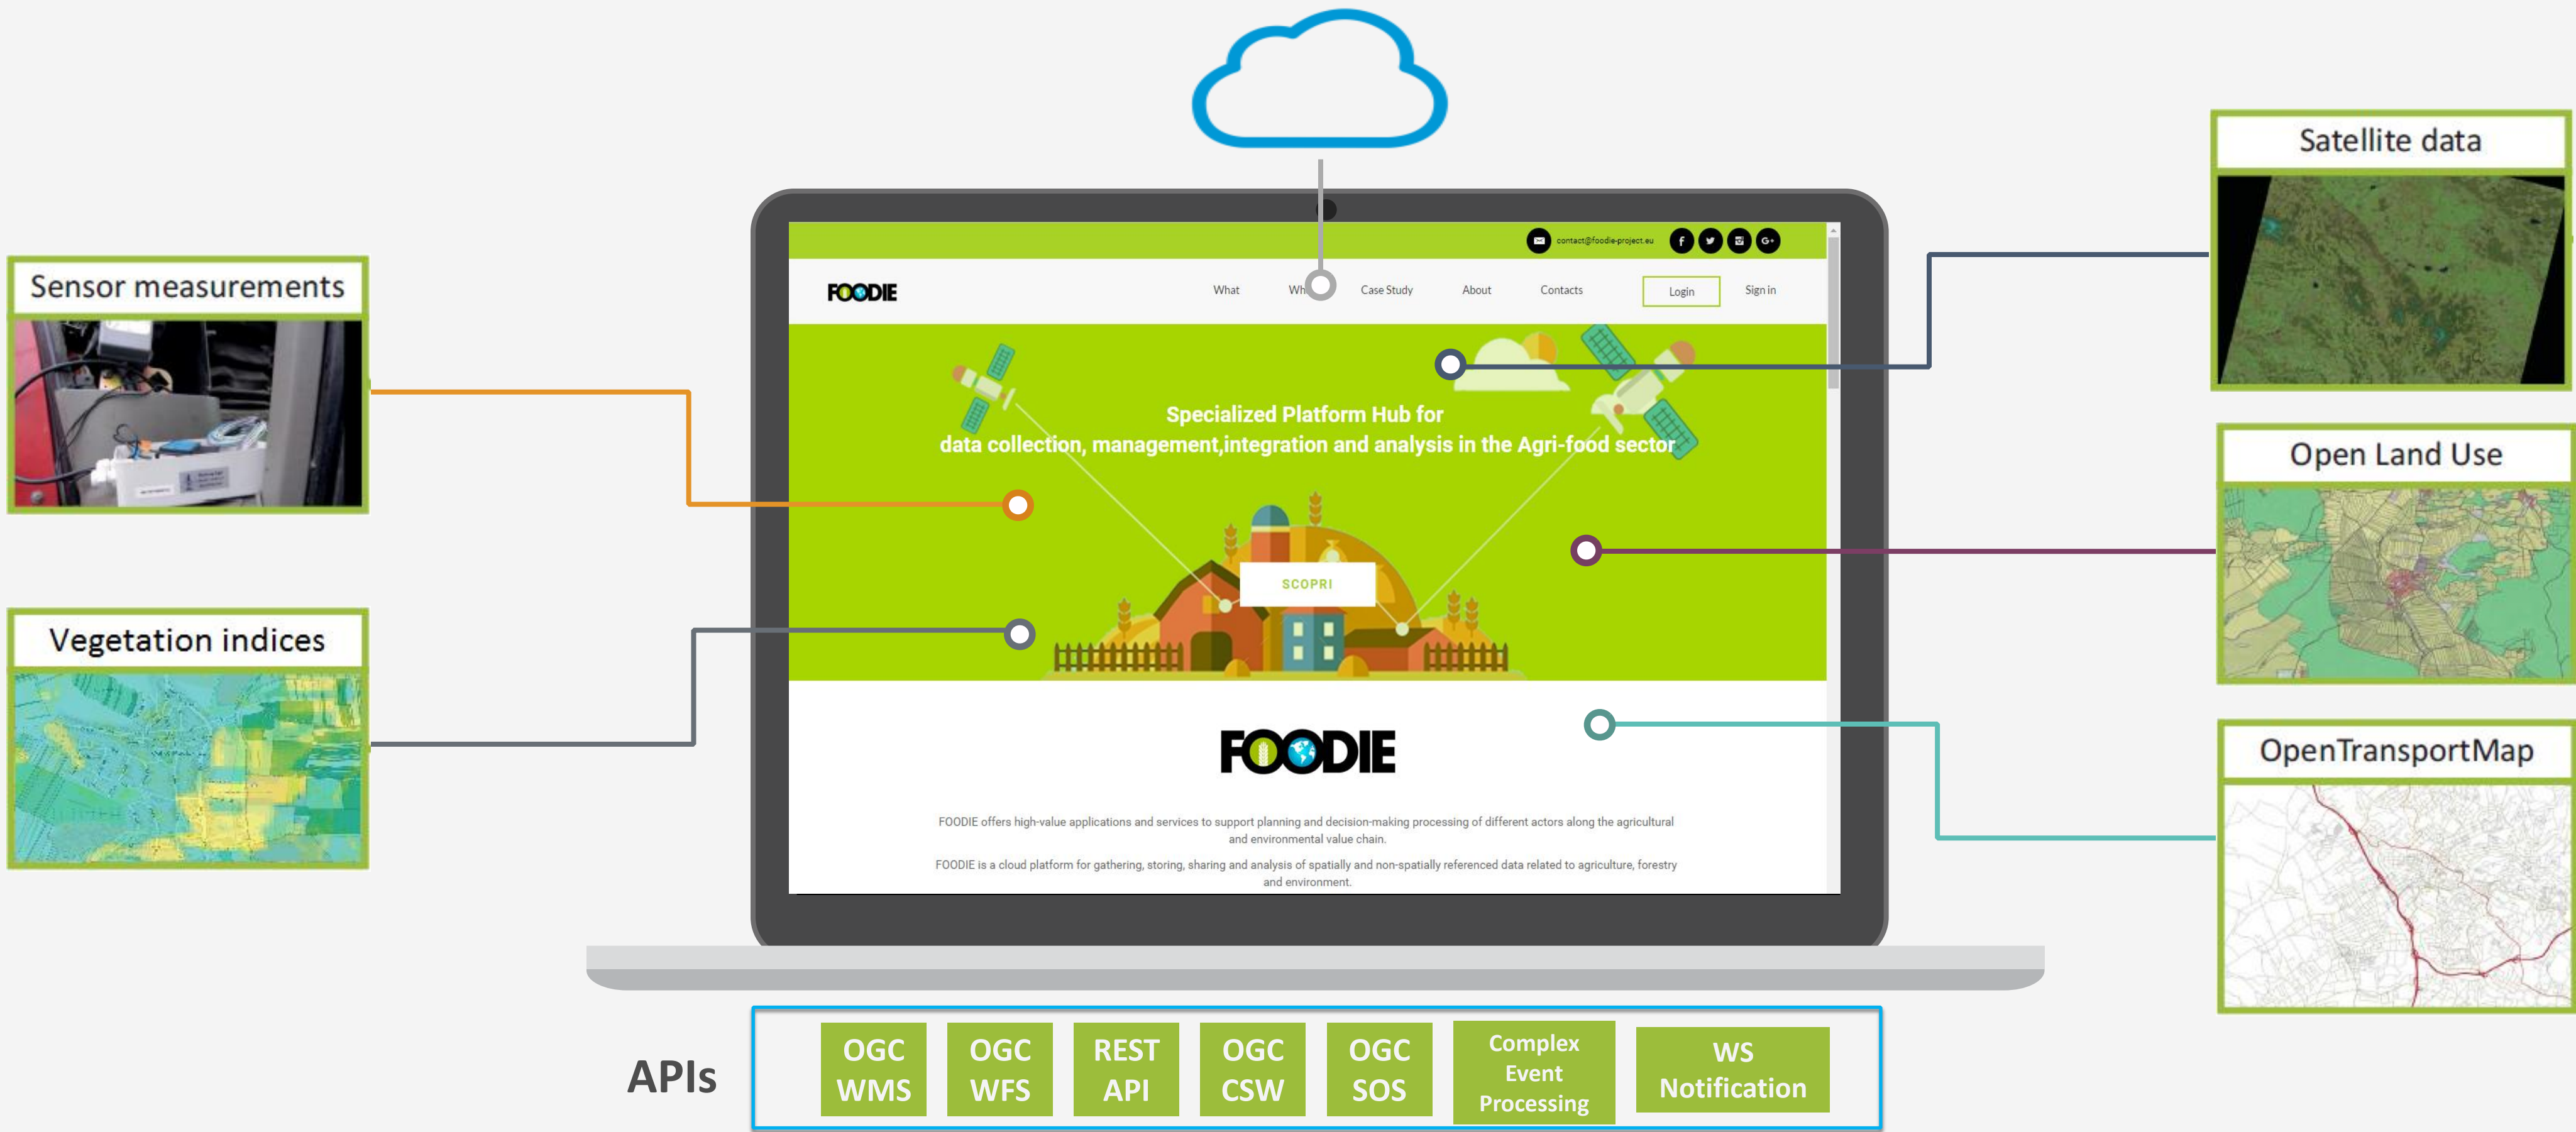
Sensor measurements

Vegetation indices

contact@foodie-project.eu

FOODIE

What Wh Case Study About Contacts Login Sign in

Specialized Platform Hub for
data collection, management,integration and analysis in the Agri-food sector

SCOPRI

FOODIE

FOODIE offers high-value applications and services to support planning and decision-making processing of different actors along the agricultural and environmental value chain.

FOODIE is a cloud platform for gathering, storing, sharing and analysis of spatially and non-spatially referenced data related to agriculture, forestry and environment.

Satellite data

Open Land Use

OpenTransportMap

APIs

OGC WMS

OGC WFS

REST API

OGC CSW

OGC SOS

Complex Event Processing

WS Notification